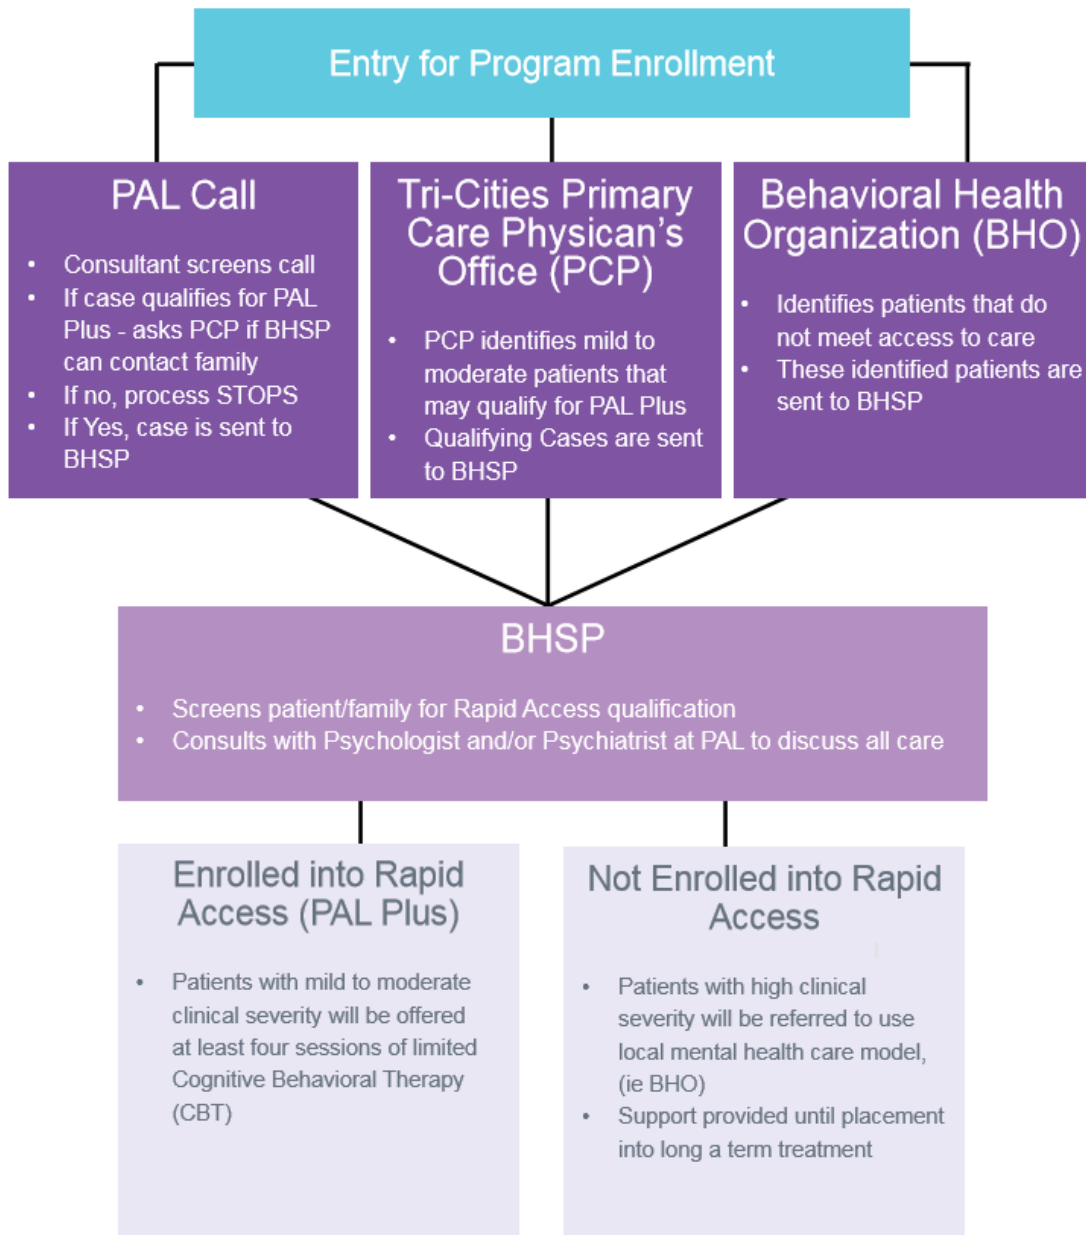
Entry for Program Enrollment

PAL Call

- Consultant screens call
- If case qualifies for PAL Plus - asks PCP if BHSP can contact family
- If no, process STOPS
- If Yes, case is sent to BHSP

Tri-Cities Primary Care Physican's Office (PCP)

- PCP identifies mild to moderate patients that may qualify for PAL Plus
- Qualifying Cases are sent to BHSP

Behavioral Health Organization (BHO)

- Identifies patients that do not meet access to care
- These identified patients are sent to BHSP

BHSP

- Screens patient/family for Rapid Access qualification
- Consults with Psychologist and/or Psychiatrist at PAL to discuss all care

Enrolled into Rapid Access (PAL Plus)

- Patients with mild to moderate clinical severity will be offered at least four sessions of limited Cognitive Behavioral Therapy (CBT)

Not Enrolled into Rapid Access

- Patients with high clinical severity will be referred to use local mental health care model, (ie BHO)
- Support provided until placement into long a term treatment